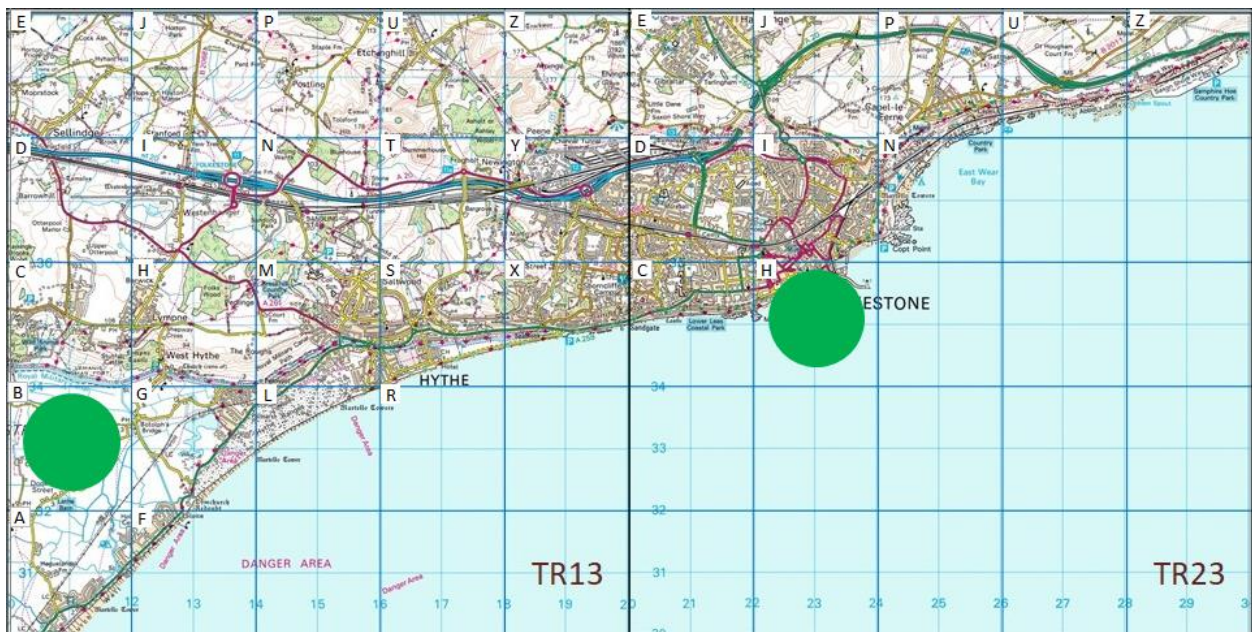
E J P U Z E J P U Z

D I N T Y D I N

C H M S X C H

B G L R

A F

Etchinghill
Sellindge
Postling
Newington
Peene
Capel-le-Ferne
Westenhanger
Saltwood
West Hythe
Lympne
HYTHE
ESTONE
Sandgate
Lower Leas Coastal Park
East Wear Bay
Copt Point
Country Park
Samphire Hoe Country Park
Martello Towers
Danger Area
DANGER AREA
Danger Area
Dymchurch Redoubt

36
34
33
32
31

TR13
TR23

12 13 14 15 16 17 18 19 20 21 22 23 24 25 26 27 28 29